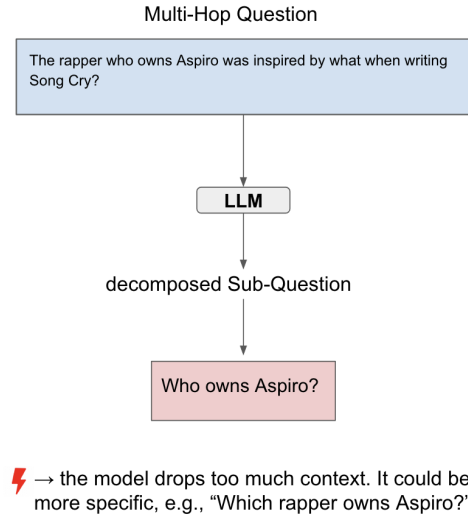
Multi-Hop Question

The rapper who owns Aspiro was inspired by what when writing Song Cry?

LLM

decomposed Sub-Question

Who owns Aspiro?

→ the model drops too much context. It could be more specific, e.g., "Which rapper owns Aspiro?"